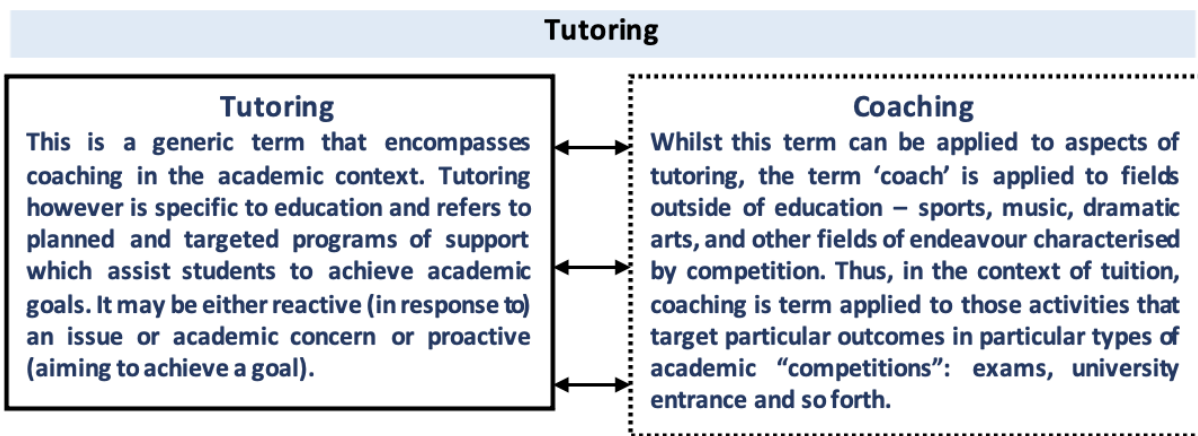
Tutoring

Tutoring

This is a generic term that encompasses coaching in the academic context. Tutoring however is specific to education and refers to planned and targeted programs of support which assist students to achieve academic goals. It may be either reactive (in response to) an issue or academic concern or proactive (aiming to achieve a goal).

Coaching

Whilst this term can be applied to aspects of tutoring, the term 'coach' is applied to fields outside of education – sports, music, dramatic arts, and other fields of endeavour characterised by competition. Thus, in the context of tuition, coaching is term applied to those activities that target particular outcomes in particular types of academic "competitions": exams, university entrance and so forth.